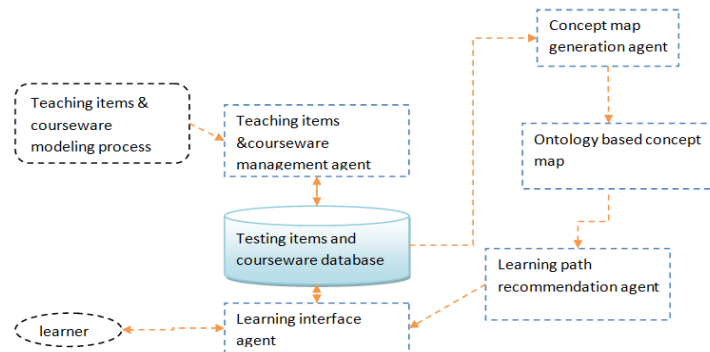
Concept map generation agent

Teaching items & courseware modeling process

Teaching items &courseware management agent

Ontology based concept map

Testing items and courseware database

Learning path recommendation agent

learner

Learning interface agent